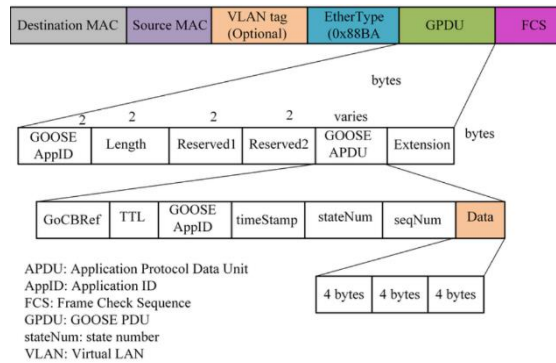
| Destination MAC | Source MAC | VLAN tag (Optional) | EtherType (0x88BA | GPDU | FCS |
|---|---|---|---|---|---|

bytes

2 2 2 2 varies

| GOOSE AppID | Length | Reserved1 | Reserved2 | GOOSE APDU | Extension |
|---|---|---|---|---|---|

bytes

| GoCBRef | TTL | GOOSE AppID | timeStamp | stateNum | seqNum | Data |
|---|---|---|---|---|---|---|

| 4 bytes | 4 bytes | 4 bytes |
|---|---|---|

APDU: Application Protocol Data Unit
AppID: Application ID
FCS: Frame Check Sequence
GPDU: GOOSE PDU
stateNum: state number
VLAN: Virtual LAN